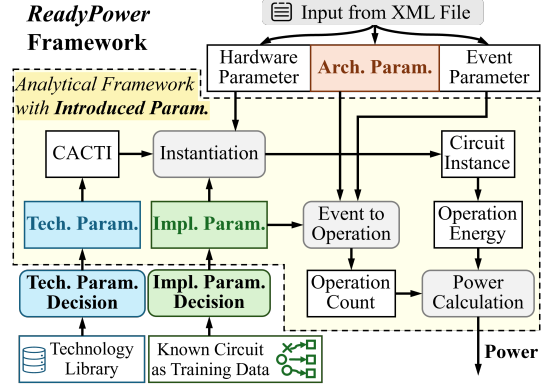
ReadyPower Framework

Input from XML File

Hardware Parameter

Arch. Param.

Event Parameter

Analytical Framework with Introduced Param.

CACTI

Instantiation

Circuit Instance

Tech. Param.

Impl. Param.

Event to Operation

Operation Energy

Operation Count

Power Calculation

Tech. Param. Decision

Impl. Param. Decision

Technology Library

Known Circuit as Training Data

Power